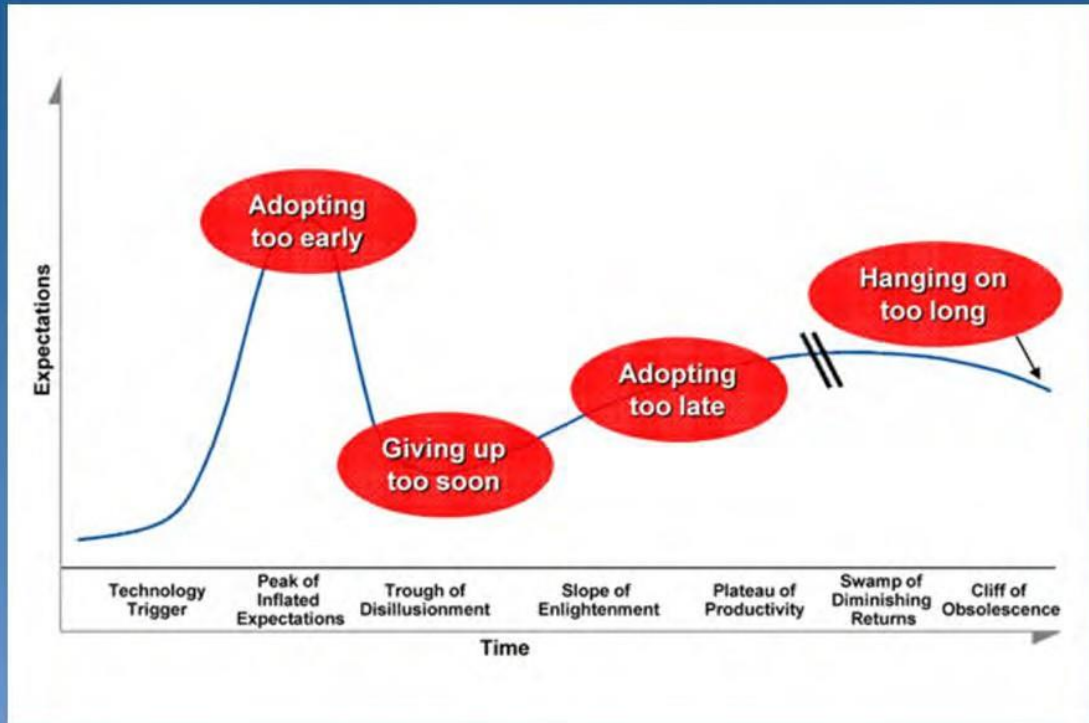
Expectations

Adopting too early

Giving up too soon

Adopting too late

Hanging on too long

Technology Trigger

Peak of Inflated Expectations

Trough of Disillusionment

Slope of Enlightenment

Plateau of Productivity

Swamp of Diminishing Returns

Cliff of Obsolescence

Time